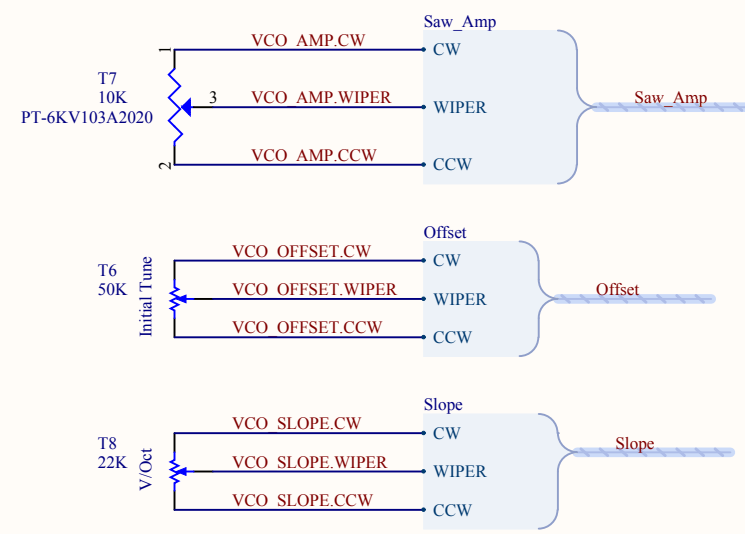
Saw_Amp

1

VCO_AMP.CW

CW

T7
10K
PT-6KV103A2020

3

VCO_AMP.WIPER

WIPER

Saw_Amp

2

VCO_AMP.CCW

CCW

Offset

VCO_OFFSET.CW

CW

T6
50K

Initial Tune

VCO_OFFSET.WIPER

WIPER

Offset

VCO_OFFSET.CCW

CCW

Slope

VCO_SLOPE.CW

CW

T8
22K

V/Oct

VCO_SLOPE.WIPER

WIPER

Slope

VCO_SLOPE.CCW

CCW